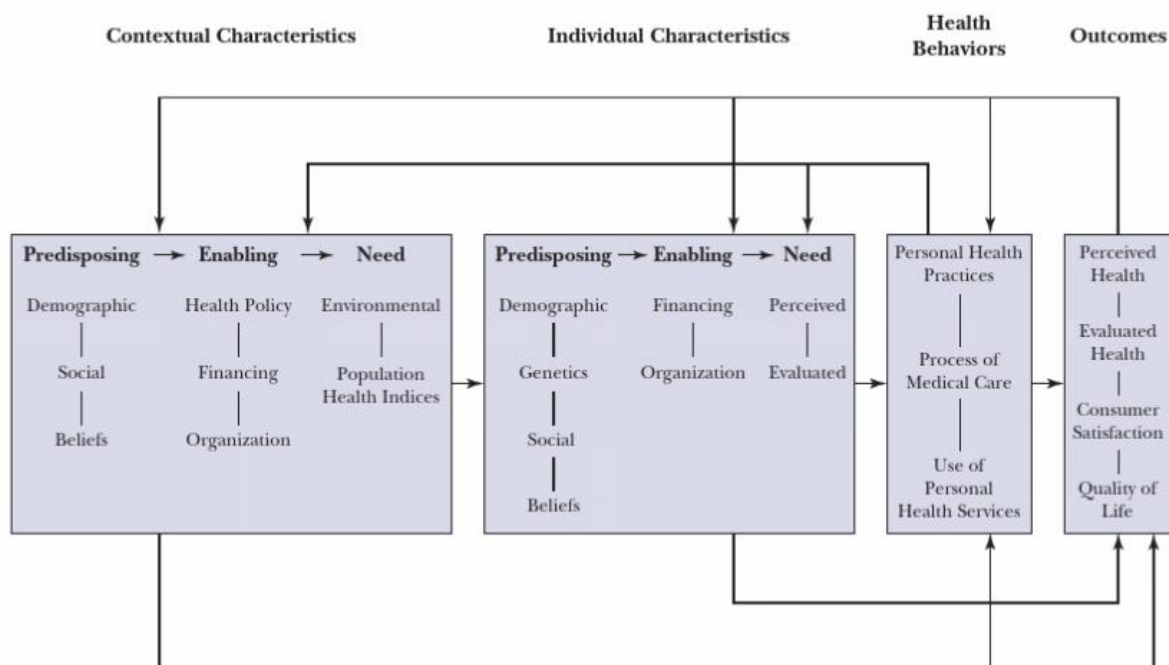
Contextual Characteristics

Individual Characteristics

Health Behaviors

Outcomes

Predisposing → Enabling → Need

Demographic

Social

Beliefs

Health Policy

Financing

Organization

Environmental

Population Health Indices

Predisposing → Enabling → Need

Demographic

Genetics

Social

Beliefs

Financing

Organization

Perceived

Evaluated

Personal Health Practices

Process of Medical Care

Use of Personal Health Services

Perceived Health

Evaluated Health

Consumer Satisfaction

Quality of Life